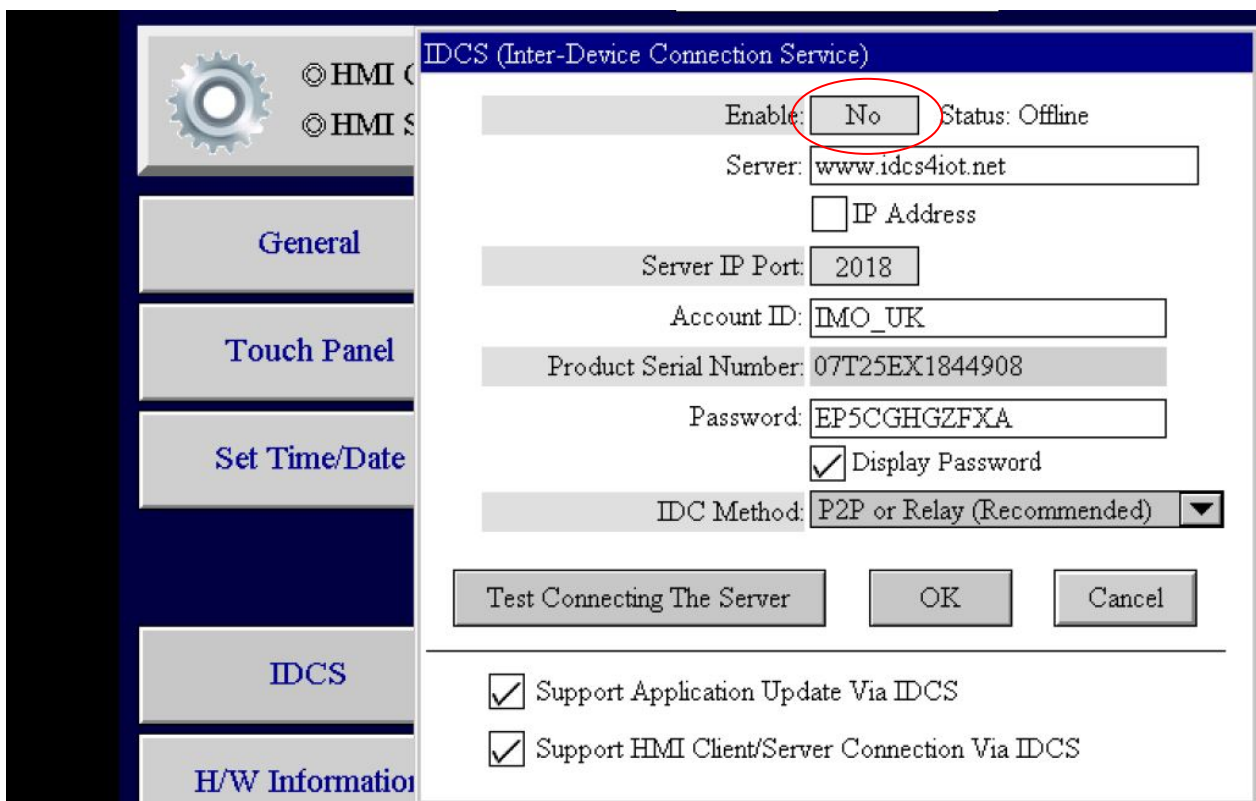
◎HMI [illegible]
◎HMI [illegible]

General

Touch Panel

Set Time/Date

IDCS

H/W Informatio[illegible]

IDCS (Inter-Device Connection Service)

Enable: No Status: Offline

Server: www.idcs4iot.net

IP Address

Server IP Port: 2018

Account ID: IMO_UK

Product Serial Number: 07T25EX1844908

Password: EP5CGHGZFXA

Display Password

IDC Method: P2P or Relay (Recommended)

Test Connecting The Server

OK

Cancel

Support Application Update Via IDCS

Support HMI Client/Server Connection Via IDCS